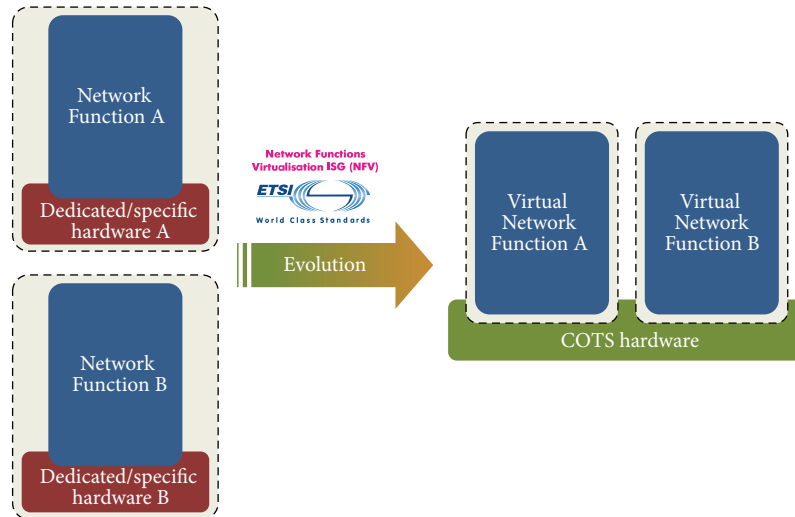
Network Function A

Dedicated/specific hardware A

Network Function B

Dedicated/specific hardware B

Network Functions Virtualisation ISG (NFV)

ETSI

World Class Standards

Evolution

Virtual Network Function A

Virtual Network Function B

COTS hardware